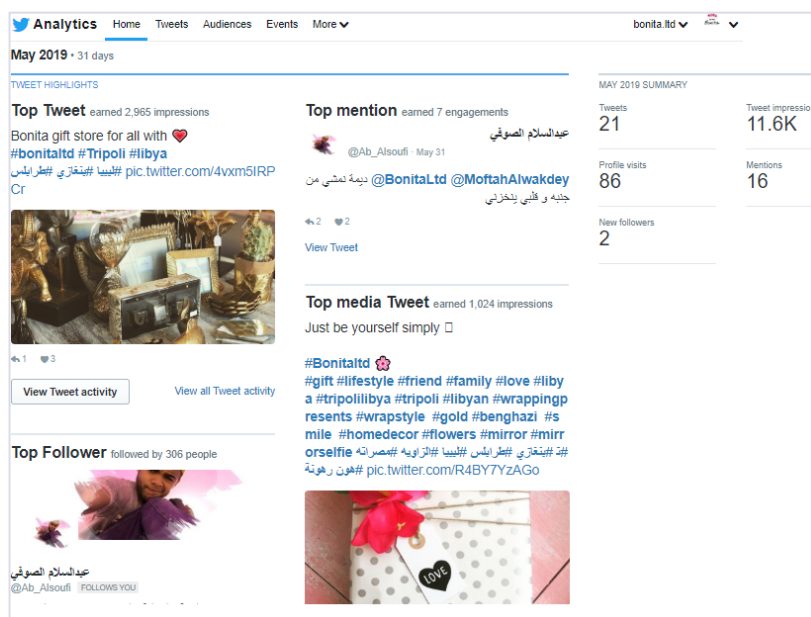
Analytics Home Tweets Audiences Events More

bonita.ltd

May 2019 · 31 days

TWEET HIGHLIGHTS

Top Tweet earned 2,965 impressions

Bonita gift store for all with ❤️ #bonitaltd #Tripoli #libya #ليبيا #بنغازي #طرابلس pic.twitter.com/4vxm5IRPCr

1 3

View Tweet activity

View all Tweet activity

Top mention earned 7 engagements

عبدالسلام الصوفي
@Ab_Alsoufi · May 31

@MoftahAlwakdey @BonitaLtd ديمة تمشي من جنبه و قلبي يتخزني

2 2

View Tweet

Top media Tweet earned 1,024 impressions

Just be yourself simply 

#Bonitaltd 🌸
#gift #lifestyle #friend #family #love #libya #tripolilibya #tripoli #libyan #wrappingpresents #wrapstyle #gold #benghazi #smile #homedecor #flowers #mirror #mirrorselfie #بنغازي #طرابلس #ليبيا #الزاويه #مصراته #هون رهونة pic.twitter.com/R4BY7YzAGo

Top Follower followed by 306 people

عبدالسلام الصوفي
@Ab_Alsoufi FOLLOWS YOU

MAY 2019 SUMMARY

Tweets
21

Tweet impressio
11.6K

Profile visits
86

Mentions
16

New followers
2

LOVE